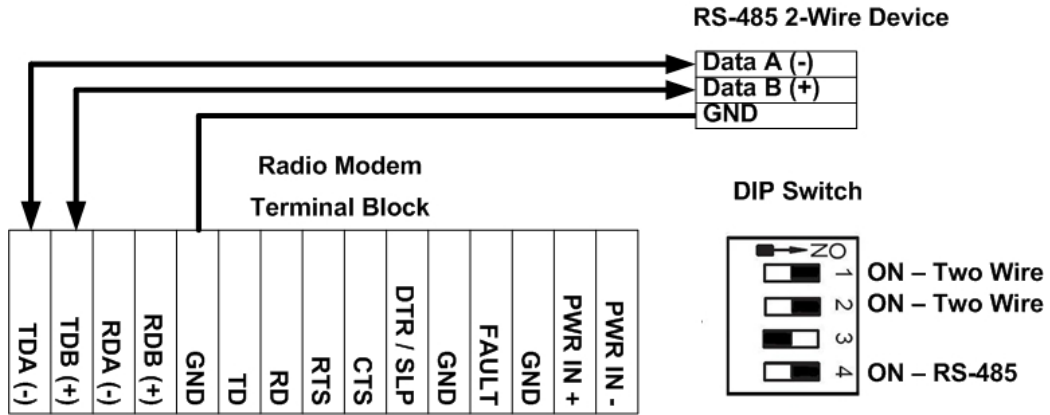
RS-485 2-Wire Device

| Data A (-) |
|---|
| Data B (+) |
| GND |

Radio Modem
Terminal Block

| TDA (-) | TDB (+) | RDA (-) | RDB (+) | GND | TD | RD | RTS | CTS | DTR / SLP | GND | FAULT | GND | PWR IN + | PWR IN - |
|---|---|---|---|---|---|---|---|---|---|---|---|---|---|---|

DIP Switch

ON
1 ON – Two Wire
2 ON – Two Wire
3
4 ON – RS-485